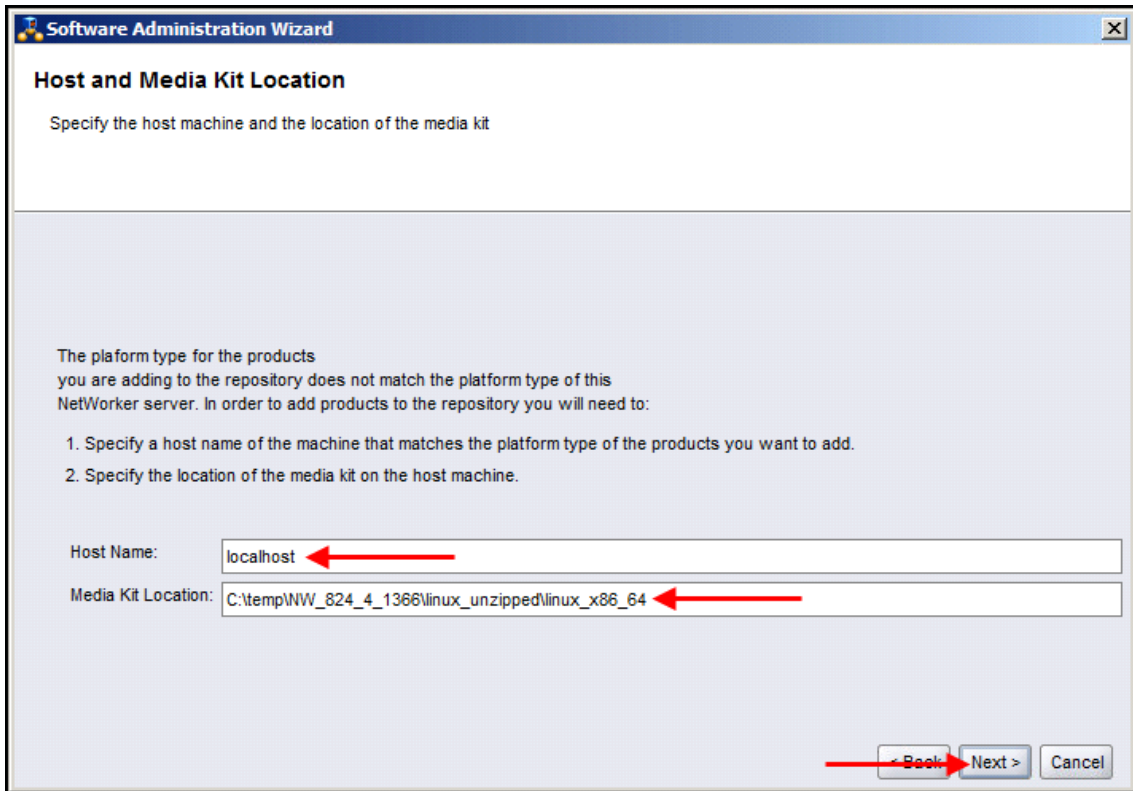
Software Administration Wizard

Host and Media Kit Location

Specify the host machine and the location of the media kit

The plaform type for the products you are adding to the repository does not match the platform type of this NetWorker server. In order to add products to the repository you will need to:

1. Specify a host name of the machine that matches the platform type of the products you want to add.

2. Specify the location of the media kit on the host machine.

Host Name: localhost

Media Kit Location: C:\temp\NW_824_4_1366\linux_unzipped\linux_x86_64

< Back Next > Cancel